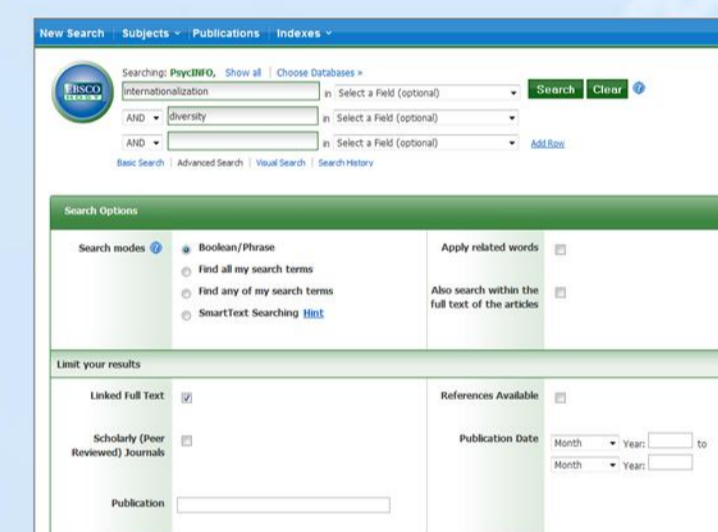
New Search | Subjects | Publications | Indexes

EBSCO HOST

Searching: PsycINFO, Show all | Choose Databases »

internationalization in Select a Field (optional) Search Clear

AND diversity in Select a Field (optional)

AND in Select a Field (optional) Add Row

Basic Search | Advanced Search | Visual Search | Search History

Search Options

Search modes

Boolean/Phrase

Find all my search terms

Find any of my search terms

SmartText Searching Hint

Apply related words

Also search within the full text of the articles

Limit your results

Linked Full Text

References Available

Scholarly (Peer Reviewed) Journals

Publication Date Month Year: to
Month Year:

Publication